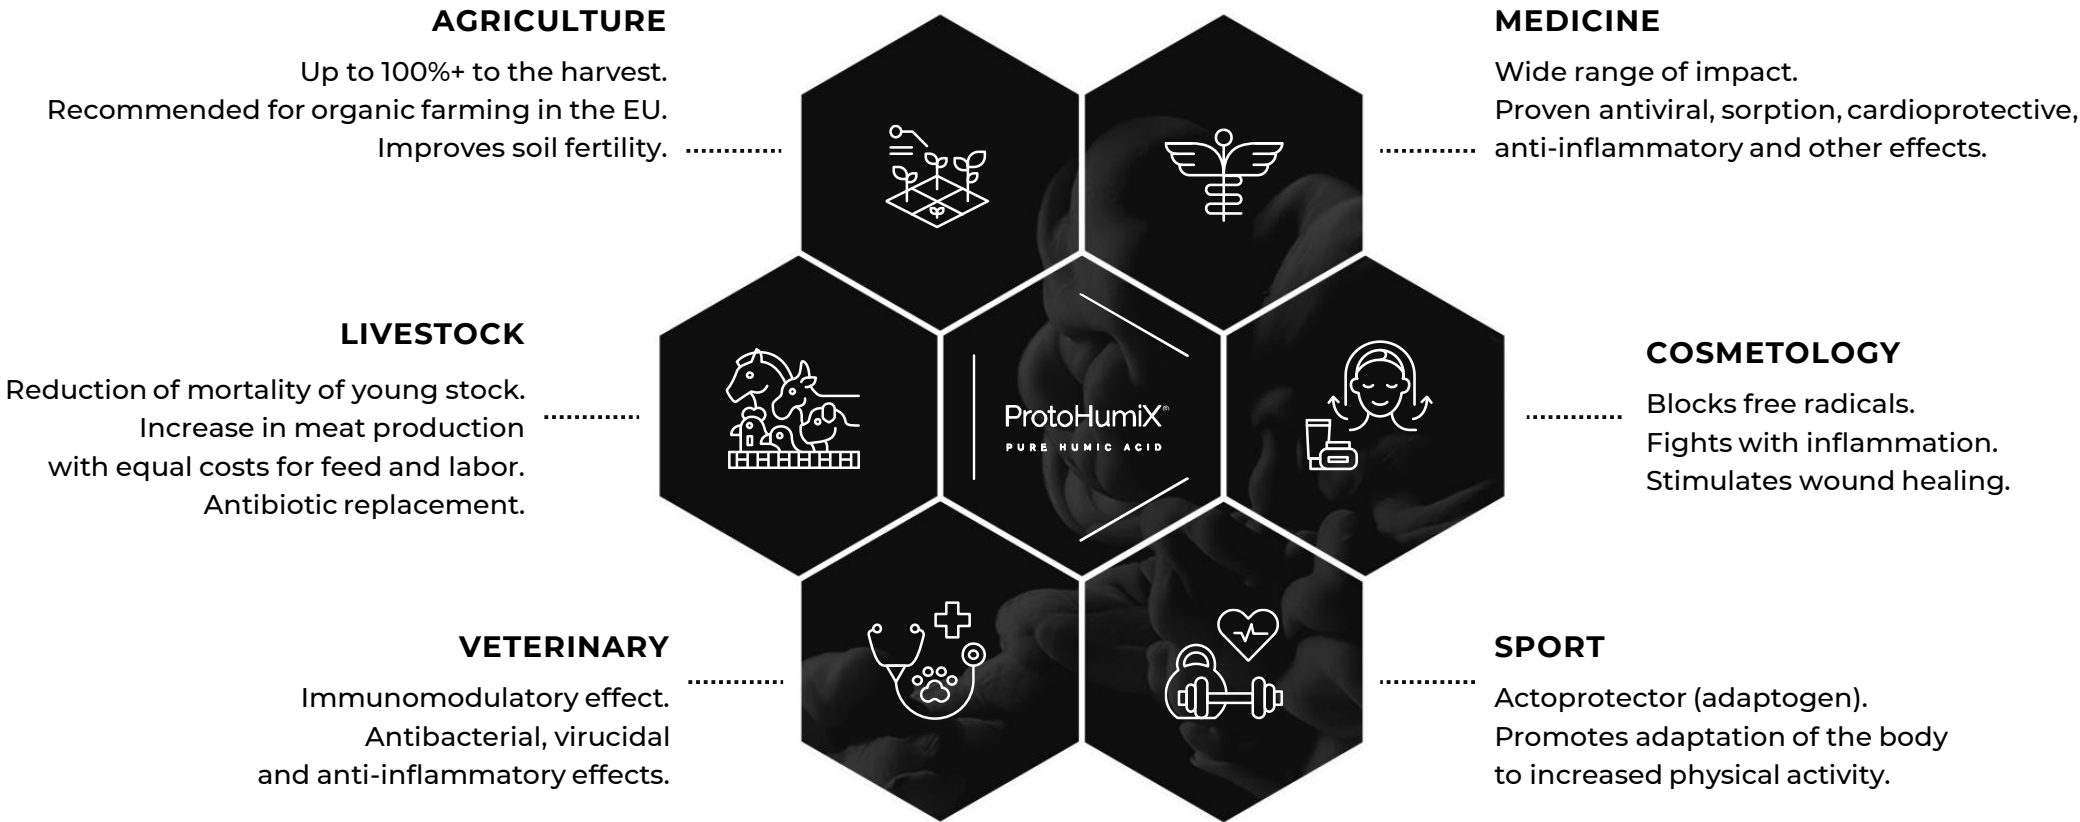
AGRICULTURE

Up to 100%+ to the harvest.
Recommended for organic farming in the EU.
Improves soil fertility.

MEDICINE

Wide range of impact.
Proven antiviral, sorption, cardioprotective, anti-inflammatory and other effects.

LIVESTOCK

Reduction of mortality of young stock.
Increase in meat production with equal costs for feed and labor.
Antibiotic replacement.

ProtoHumiX®
PURE HUMIC ACID

COSMETOLOGY

Blocks free radicals.
Fights with inflammation.
Stimulates wound healing.

VETERINARY

Immunomodulatory effect.
Antibacterial, virucidal and anti-inflammatory effects.

SPORT

Actoprotector (adaptogen).
Promotes adaptation of the body to increased physical activity.